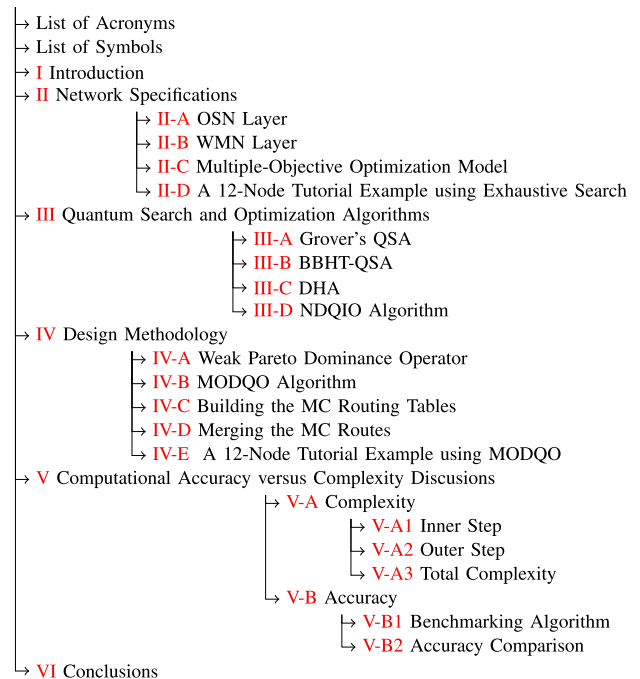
List of Acronyms
List of Symbols
I Introduction
II Network Specifications
II-A OSN Layer
II-B WMN Layer
II-C Multiple-Objective Optimization Model
II-D A 12-Node Tutorial Example using Exhaustive Search
III Quantum Search and Optimization Algorithms
III-A Grover's QSA
III-B BBHT-QSA
III-C DHA
III-D NDQIO Algorithm
IV Design Methodology
IV-A Weak Pareto Dominance Operator
IV-B MODQO Algorithm
IV-C Building the MC Routing Tables
IV-D Merging the MC Routes
IV-E A 12-Node Tutorial Example using MODQO
V Computational Accuracy versus Complexity Discusions
V-A Complexity
V-A1 Inner Step
V-A2 Outer Step
V-A3 Total Complexity
V-B Accuracy
V-B1 Benchmarking Algorithm
V-B2 Accuracy Comparison
VI Conclusions